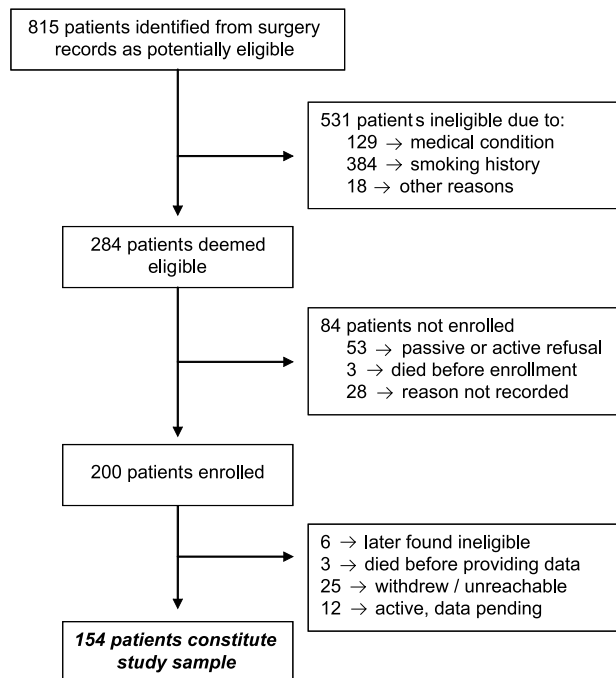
815 patients identified from surgery records as potentially eligible

531 patients ineligible due to:
129 $\rightarrow$ medical condition
384 $\rightarrow$ smoking history
18 $\rightarrow$ other reasons

284 patients deemed eligible

84 patients not enrolled
53 $\rightarrow$ passive or active refusal
3 $\rightarrow$ died before enrollment
28 $\rightarrow$ reason not recorded

200 patients enrolled

6 $\rightarrow$ later found ineligible
3 $\rightarrow$ died before providing data
25 $\rightarrow$ withdrew / unreachable
12 $\rightarrow$ active, data pending

***154 patients constitute study sample***